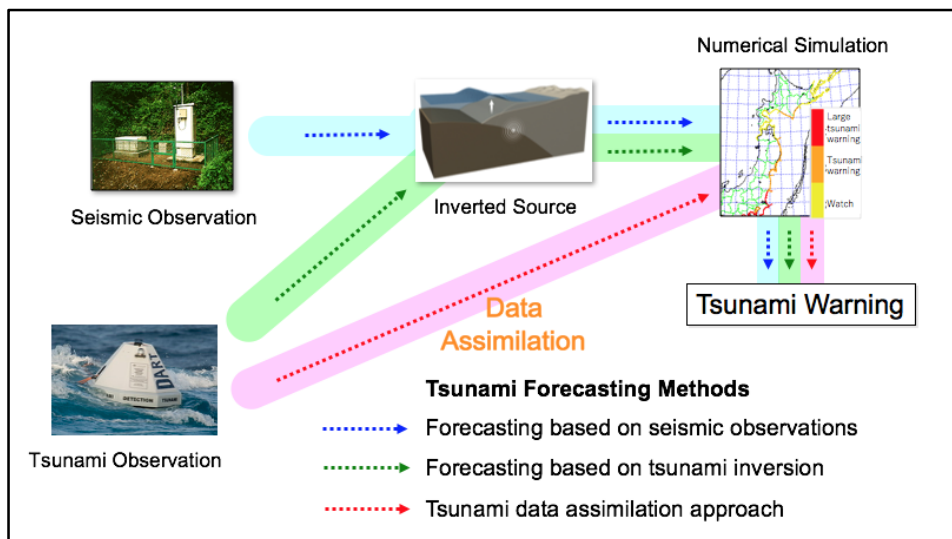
Numerical Simulation

Seismic Observation

Inverted Source

Large tsunami warning

Tsunami warning

Watch

Tsunami Warning

Data Assimilation

DART

DETECTION

Tsunami Observation

Tsunami Forecasting Methods

Forecasting based on seismic observations

Forecasting based on tsunami inversion

Tsunami data assimilation approach